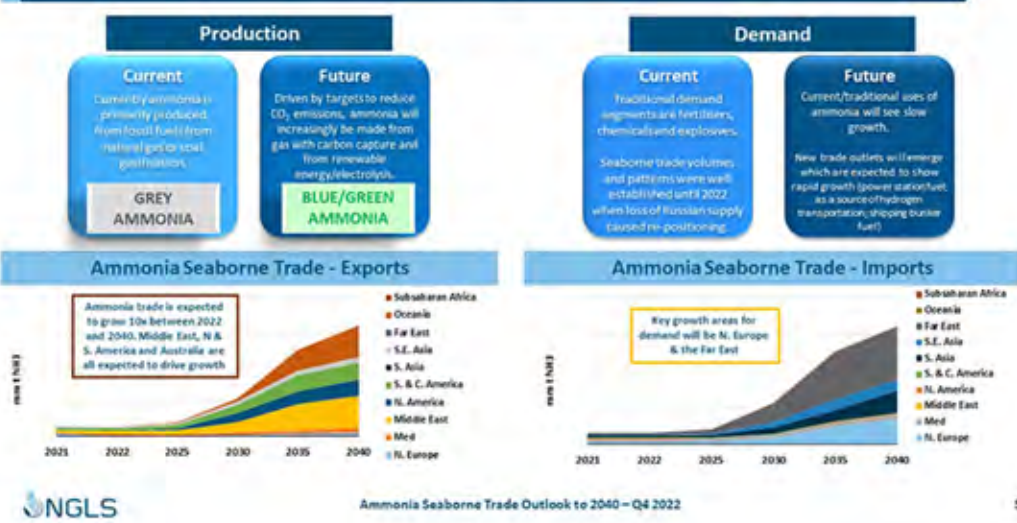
Production

Current

Currently ammonia is primarily produced from fossil fuels from natural gas or coal gasification.

GREY AMMONIA

Future

Driven by targets to reduce $CO_2$ emissions, ammonia will increasingly be made from gas with carbon capture and from renewable energy/electrolysis.

BLUE/GREEN AMMONIA

Demand

Current

Traditional demand segments are fertilisers, chemicals and explosives.

Seaborne trade volumes and patterns were well established until 2022 when loss of Russian supply caused re-positioning.

Future

Current/traditional uses of ammonia will see slow growth.

New trade outlets will emerge which are expected to show rapid growth (power station fuel, as a source of hydrogen transportation, shipping bunker fuel)

Ammonia Seaborne Trade - Exports

Ammonia trade is expected to grow 10x between 2022 and 2040. Middle East, N & S. America and Australia are all expected to drive growth

mn t NH3

Subsaharan Africa
Oceania
Far East
S.E. Asia
S. Asia
S. & C. America
N. America
Middle East
Med
N. Europe

2021 2022 2025 2030 2035 2040

Ammonia Seaborne Trade - Imports

Key growth areas for demand will be N. Europe & the Far East

mn t NH3

Subsaharan Africa
Oceania
Far East
S.E. Asia
S. Asia
S. & C. America
N. America
Middle East
Med
N. Europe

2021 2022 2025 2030 2035 2040

NGLS

Ammonia Seaborne Trade Outlook to 2040 – Q4 2022